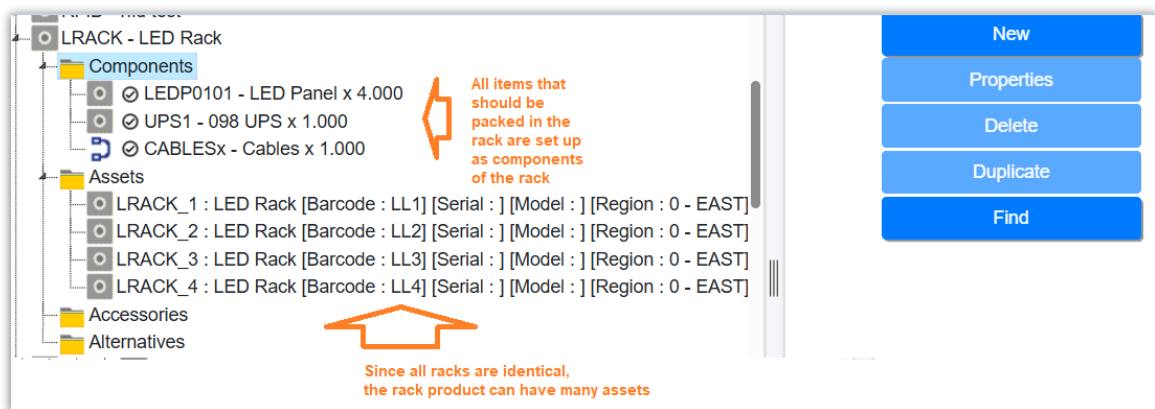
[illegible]
LRACK - LED Rack
Components
LEDP0101 - LED Panel x 4.000
UPS1 - 098 UPS x 1.000
CABLESx - Cables x 1.000
Assets
LRACK_1 : LED Rack [Barcode : LL1] [Serial : ] [Model : ] [Region : 0 - EAST]
LRACK_2 : LED Rack [Barcode : LL2] [Serial : ] [Model : ] [Region : 0 - EAST]
LRACK_3 : LED Rack [Barcode : LL3] [Serial : ] [Model : ] [Region : 0 - EAST]
LRACK_4 : LED Rack [Barcode : LL4] [Serial : ] [Model : ] [Region : 0 - EAST]
Accessories
Alternatives

All items that should be packed in the rack are set up as components of the rack

Since all racks are identical, the rack product can have many assets

New
Properties
Delete
Duplicate
Find